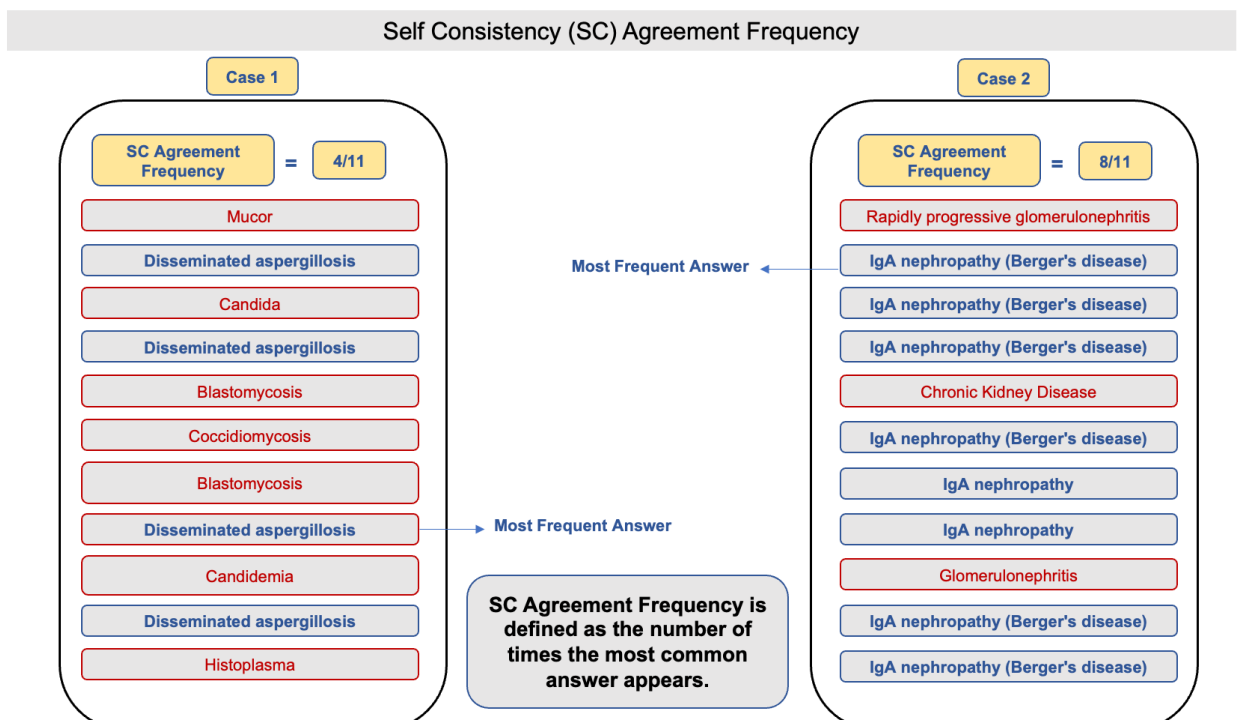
Self Consistency (SC) Agreement Frequency

Case 1

SC Agreement Frequency = 4/11

Mucor

Disseminated aspergillosis

Candida

Disseminated aspergillosis

Blastomycosis

Coccidiomycosis

Blastomycosis

Disseminated aspergillosis

Candidemia

Disseminated aspergillosis

Histoplasma

Most Frequent Answer

Case 2

SC Agreement Frequency = 8/11

Rapidly progressive glomerulonephritis

IgA nephropathy (Berger's disease)

IgA nephropathy (Berger's disease)

IgA nephropathy (Berger's disease)

Chronic Kidney Disease

IgA nephropathy (Berger's disease)

IgA nephropathy

IgA nephropathy

Glomerulonephritis

IgA nephropathy (Berger's disease)

IgA nephropathy (Berger's disease)

Most Frequent Answer

SC Agreement Frequency is defined as the number of times the most common answer appears.